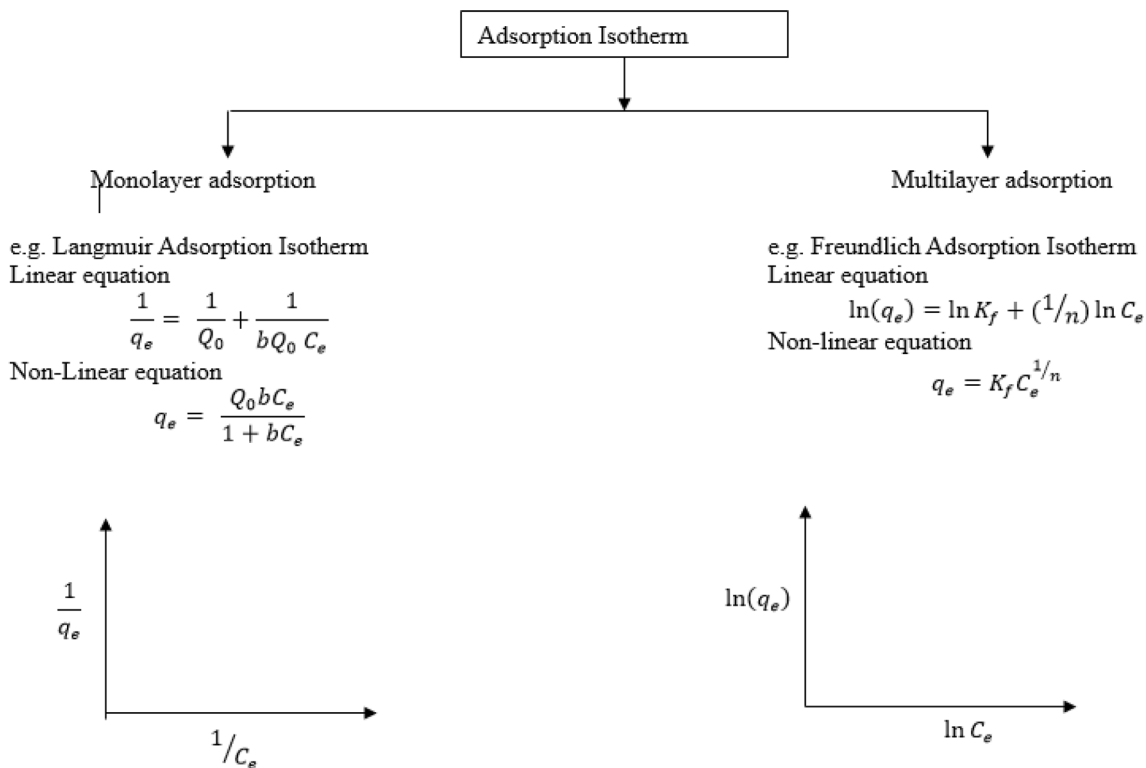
Adsorption Isotherm

Monolayer adsorption

Multilayer adsorption

e.g. Langmuir Adsorption Isotherm
Linear equation
$\frac{1}{q_e} = \frac{1}{Q_0} + \frac{1}{bQ_0 C_e}$
Non-Linear equation
$q_e = \frac{Q_0 b C_e}{1 + bC_e}$

e.g. Freundlich Adsorption Isotherm
Linear equation
$\ln(q_e) = \ln K_f + (1/n) \ln C_e$
Non-linear equation
$q_e = K_f C_e^{1/n}$

$\frac{1}{q_e}$

$1/C_e$

$\ln(q_e)$

$\ln C_e$